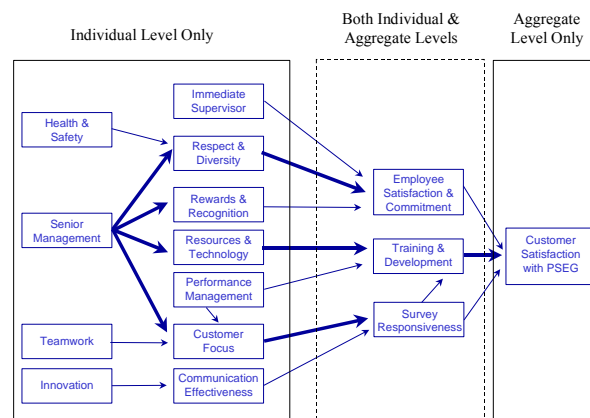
Individual Level Only

Both Individual & Aggregate Levels

Aggregate Level Only

Health & Safety

Senior Management

Teamwork

Innovation

Immediate Supervisor

Respect & Diversity

Rewards & Recognition

Resources & Technology

Performance Management

Customer Focus

Communication Effectiveness

Employee Satisfaction & Commitment

Training & Development

Survey Responsiveness

Customer Satisfaction with PSEG